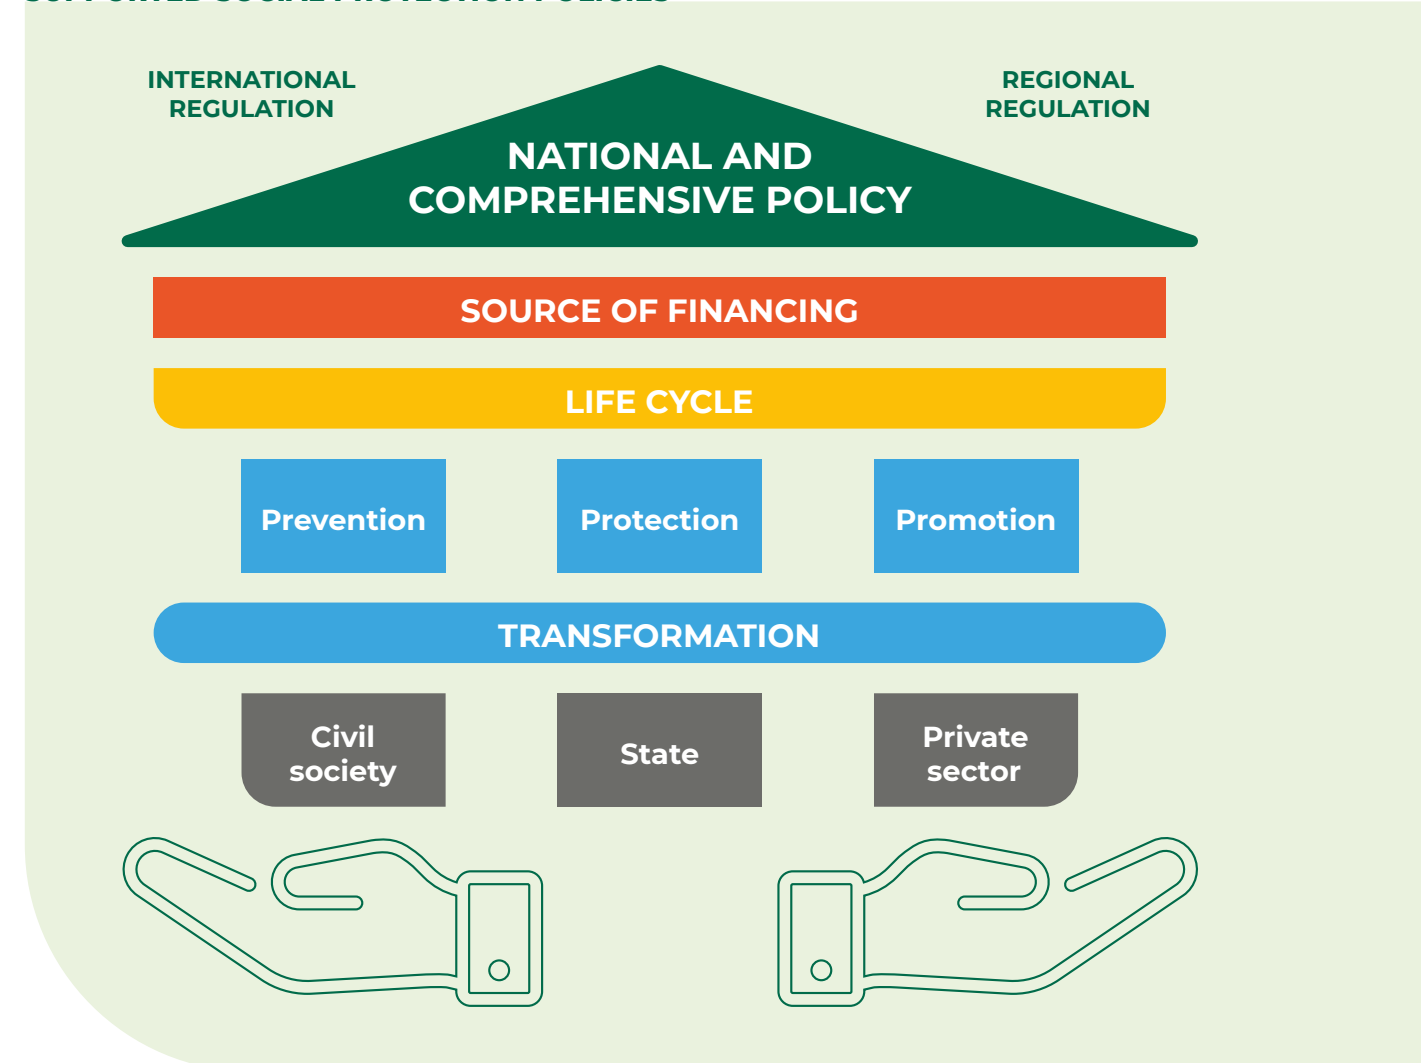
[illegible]

INTERNATIONAL REGULATION

REGIONAL REGULATION

NATIONAL AND COMPREHENSIVE POLICY

SOURCE OF FINANCING

LIFE CYCLE

Prevention

Protection

Promotion

TRANSFORMATION

Civil society

State

Private sector